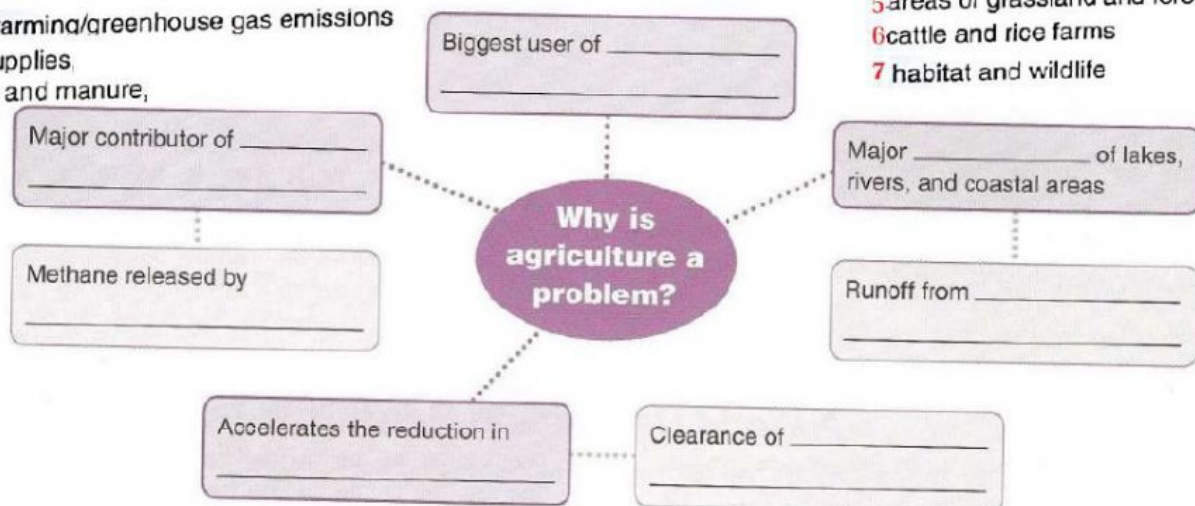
arming/greenhouse gas emissions
upplies,
and manure,

5areas of grassland and fore
6cattle and rice farms
7 habitat and wildlife

Biggest user of ______________

Major contributor of ______________

Major ______________ of lakes, rivers, and coastal areas

Why is agriculture a problem?

Methane released by ______________

Runoff from ______________

Accelerates the reduction in ______________

Clearance of ______________